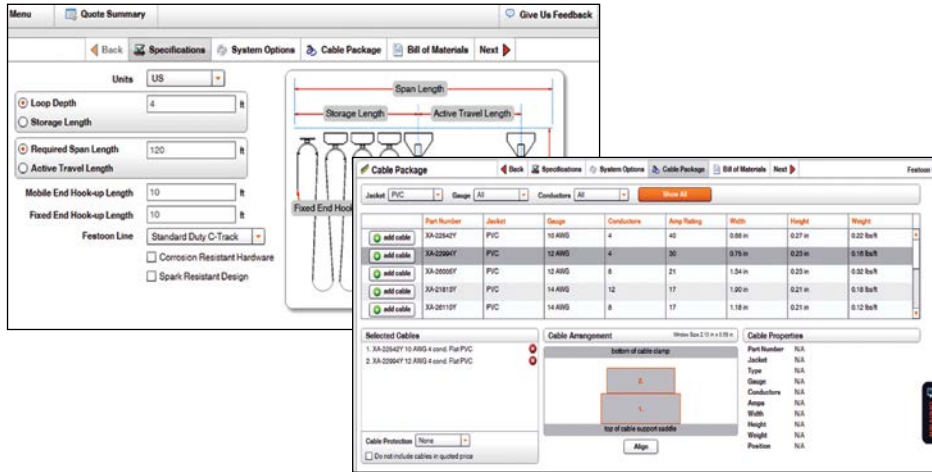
Menu

Quote Summary

Give Us Feedback

Back | Specifications | System Options | Cable Package | Bill of Materials | Next

Units US

Loop Depth 4 ft

Storage Length

Required Span Length 120 ft

Active Travel Length

Mobile End Hook-up Length 10 ft

Fixed End Hook-up Length 10 ft

Festoon Line Standard Duty C-Track

Corrosion Resistant Hardware

Spark Resistant Design

Span Length

Storage Length

Active Travel Length

Fixed End Hook

Cable Package

Back | Specifications | System Options | Cable Package | Bill of Materials | Next

Festoon

Jacket PVC | Gauge All | Conductors All | Show All

| | Part Number | Jacket | Gauge | Conductors | Amp Rating | Width | Height | Weight |
|---|---|---|---|---|---|---|---|---|
| add cable | XA-22542Y | PVC | 10 AWG | 4 | 40 | 0.88 in | 0.27 in | 0.22 lbs/ft |
| add cable | XA-22994Y | PVC | 12 AWG | 4 | 30 | 0.75 in | 0.23 in | 0.16 lbs/ft |
| add cable | XA-26006Y | PVC | 12 AWG | 8 | 21 | 1.34 in | 0.23 in | 0.32 lbs/ft |
| add cable | XA-21813Y | PVC | 14 AWG | 12 | 17 | 1.90 in | 0.21 in | 0.18 lbs/ft |
| add cable | XA-26110Y | PVC | 14 AWG | 8 | 17 | 1.18 in | 0.21 in | 0.12 lbs/ft |

Selected Cables

1. XA-22542Y 10 AWG 4 cond. Flat PVC

2. XA-22994Y 12 AWG 4 cond. Flat PVC

Cable Arrangement

Window Size 2.13 in x 0.59 in

bottom of cable clamp

2.

1.

top of cable support saddle

Align

Cable Properties

Part Number N/A
Jacket N/A
Type N/A
Gauge N/A
Conductors N/A
Amps N/A
Width N/A
Height N/A
Weight N/A
Position N/A

Cable Protection None

Do not include cables in quoted price